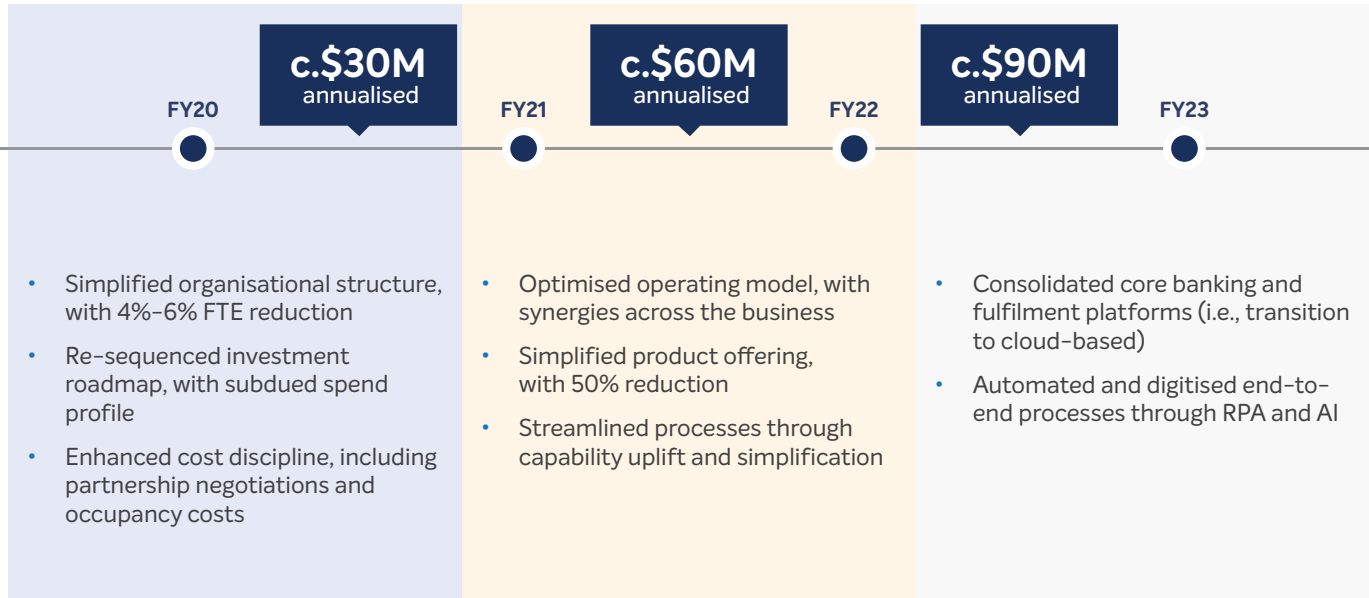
c.$30M annualised

c.$60M annualised

c.$90M annualised

FY20

FY21

FY22

FY23

• Simplified organisational structure, with 4%-6% FTE reduction
• Re-sequenced investment roadmap, with subdued spend profile
• Enhanced cost discipline, including partnership negotiations and occupancy costs

• Optimised operating model, with synergies across the business
• Simplified product offering, with 50% reduction
• Streamlined processes through capability uplift and simplification

• Consolidated core banking and fulfilment platforms (i.e., transition to cloud-based)
• Automated and digitised end-to-end processes through RPA and AI